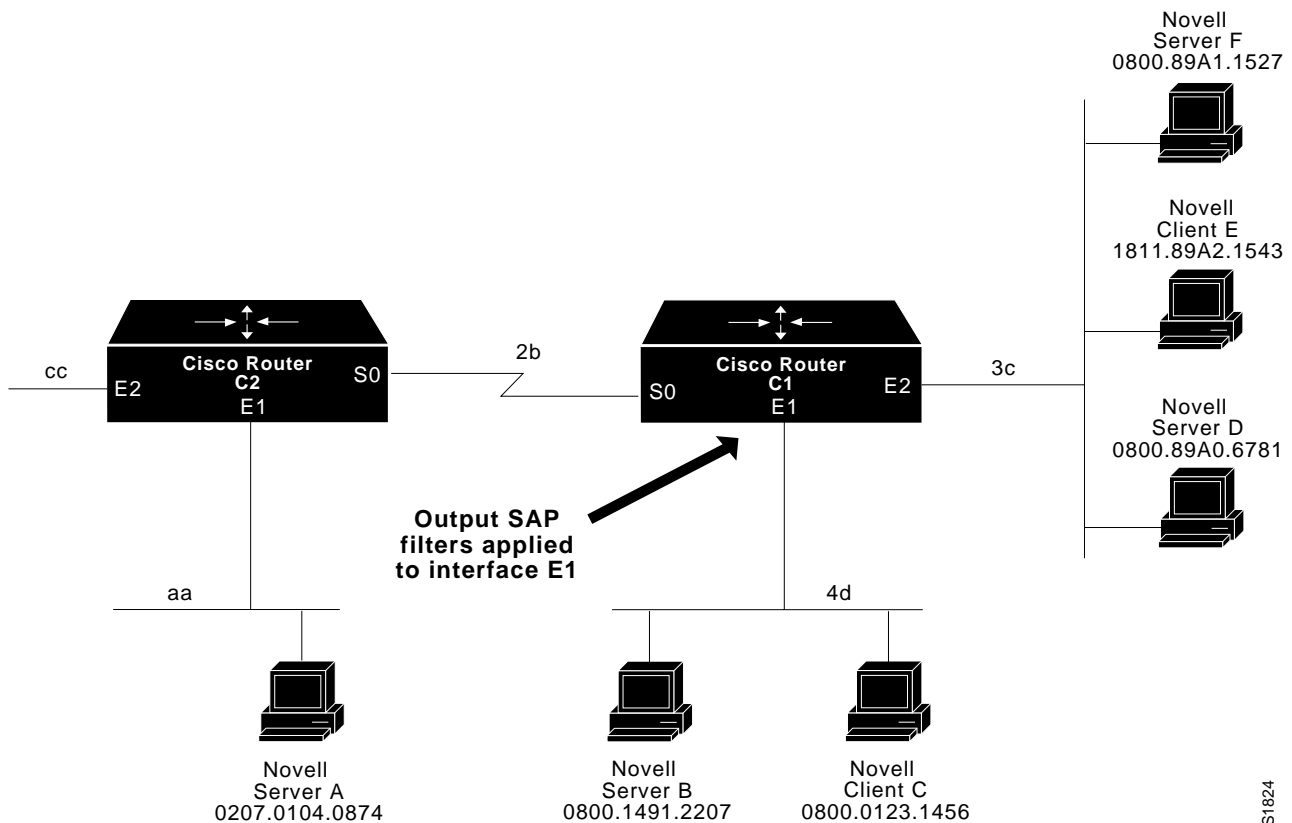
Novell
Server F
0800.89A1.1527

Novell
Client E
1811.89A2.1543

Novell
Server D
0800.89A0.6781

cc
E2
Cisco Router
C2
S0
E1

2b

S0
Cisco Router
C1
E2
E1

3c

Output SAP
filters applied
to interface E1

aa

4d

Novell
Server A
0207.0104.0874

Novell
Server B
0800.1491.2207

Novell
Client C
0800.0123.1456

S1824